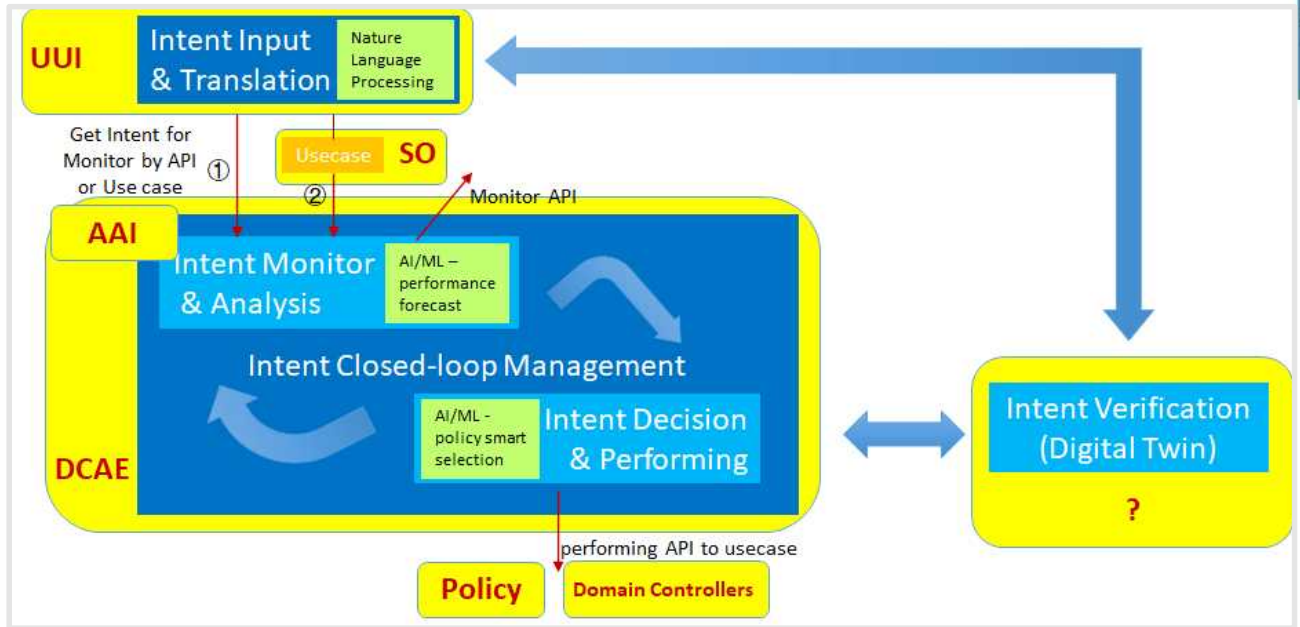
UUI

Intent Input & Translation

Nature Language Processing

Get Intent for Monitor by API or Use case

①

Usecase

SO

②

Monitor API

AAI

Intent Monitor & Analysis

AI/ML – performance forecast

Intent Closed-loop Management

AI/ML - policy smart selection

Intent Decision & Performing

DCAE

Intent Verification (Digital Twin)

?

performing API to usecase

Policy

Domain Controllers